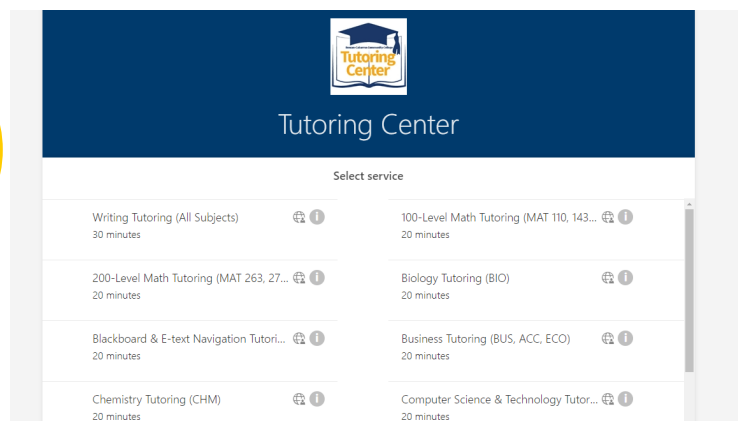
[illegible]
Tutoring Center

Tutoring Center

Select service

Writing Tutoring (All Subjects)
30 minutes

100-Level Math Tutoring (MAT 110, 143...
20 minutes

200-Level Math Tutoring (MAT 263, 27...
20 minutes

Biology Tutoring (BIO)
20 minutes

Blackboard & E-text Navigation Tutori...
20 minutes

Business Tutoring (BUS, ACC, ECO)
20 minutes

Chemistry Tutoring (CHM)
20 minutes

Computer Science & Technology Tutor...
20 minutes